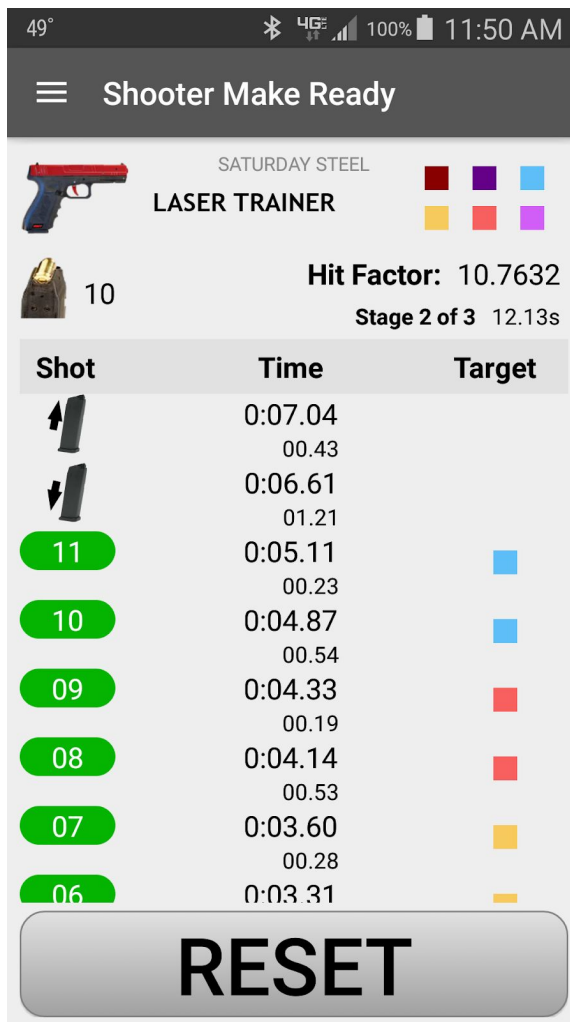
49° 4G 100% 11:50 AM

Shooter Make Ready

SATURDAY STEEL
LASER TRAINER

10

Hit Factor: 10.7632
Stage 2 of 3 12.13s

| Shot | Time | Target |
|---|---|---|
| | 0:07.04 00.43 | |
| | 0:06.61 01.21 | |
| 11 | 0:05.11 00.23 | |
| 10 | 0:04.87 00.54 | |
| 09 | 0:04.33 00.19 | |
| 08 | 0:04.14 00.53 | |
| 07 | 0:03.60 00.28 | |
| 06 | 0:03.31 | |

RESET